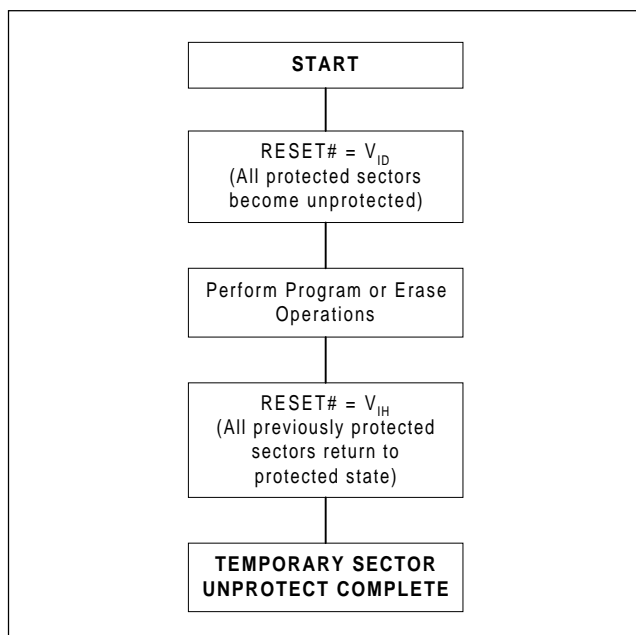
START

RESET# = $V_{ID}$
(All protected sectors become unprotected)

Perform Program or Erase Operations

RESET# = $V_{IH}$
(All previously protected sectors return to protected state)

TEMPORARY SECTOR UNPROTECT COMPLETE